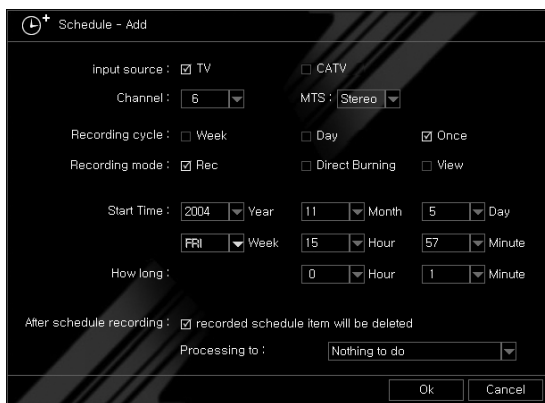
Schedule - Add

input source : ☑ TV ☐ CATV

Channel : 6 MTS : Stereo

Recording cycle : ☐ Week ☐ Day ☑ Once

Recording mode : ☑ Rec ☐ Direct Burning ☐ View

Start Time : 2004 Year 11 Month 5 Day

FRI Week 15 Hour 57 Minute

How long : 0 Hour 1 Minute

After schedule recording : ☑ recorded schedule item will be deleted

Processing to : Nothing to do

Ok Cancel